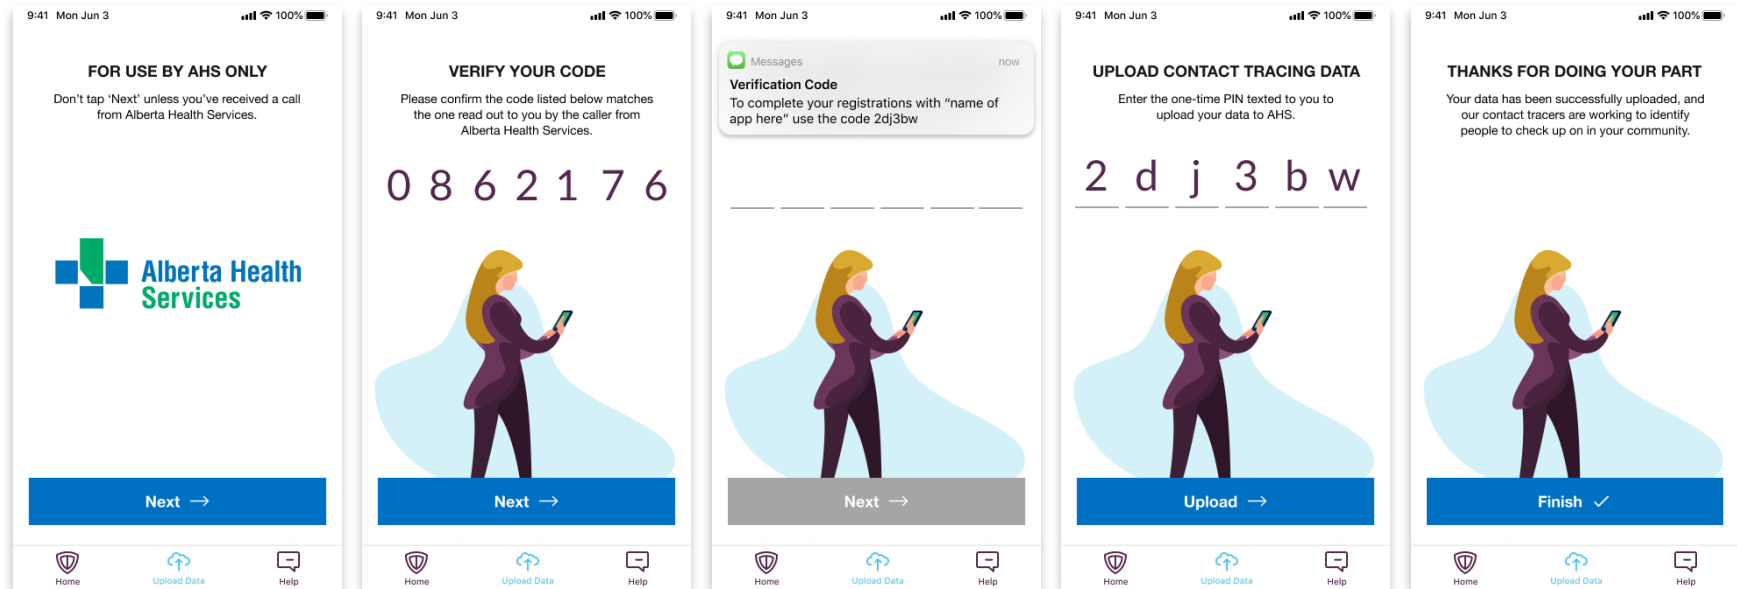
9:41 Mon Jun 3 100%

FOR USE BY AHS ONLY

Don't tap 'Next' unless you've received a call from Alberta Health Services.

Alberta Health Services

Next →

Home Upload Data Help

9:41 Mon Jun 3 100%

VERIFY YOUR CODE

Please confirm the code listed below matches the one read out to you by the caller from Alberta Health Services.

0 8 6 2 1 7 6

Next →

Home Upload Data Help

9:41 Mon Jun 3 100%

Messages now

Verification Code

To complete your registrations with "name of app here" use the code 2dj3bw

Next →

Home Upload Data Help

9:41 Mon Jun 3 100%

UPLOAD CONTACT TRACING DATA

Enter the one-time PIN texted to you to upload your data to AHS.

2 d j 3 b w

Upload →

Home Upload Data Help

9:41 Mon Jun 3 100%

THANKS FOR DOING YOUR PART

Your data has been successfully uploaded, and our contact tracers are working to identify people to check up on in your community.

Finish ✓

Home Upload Data Help